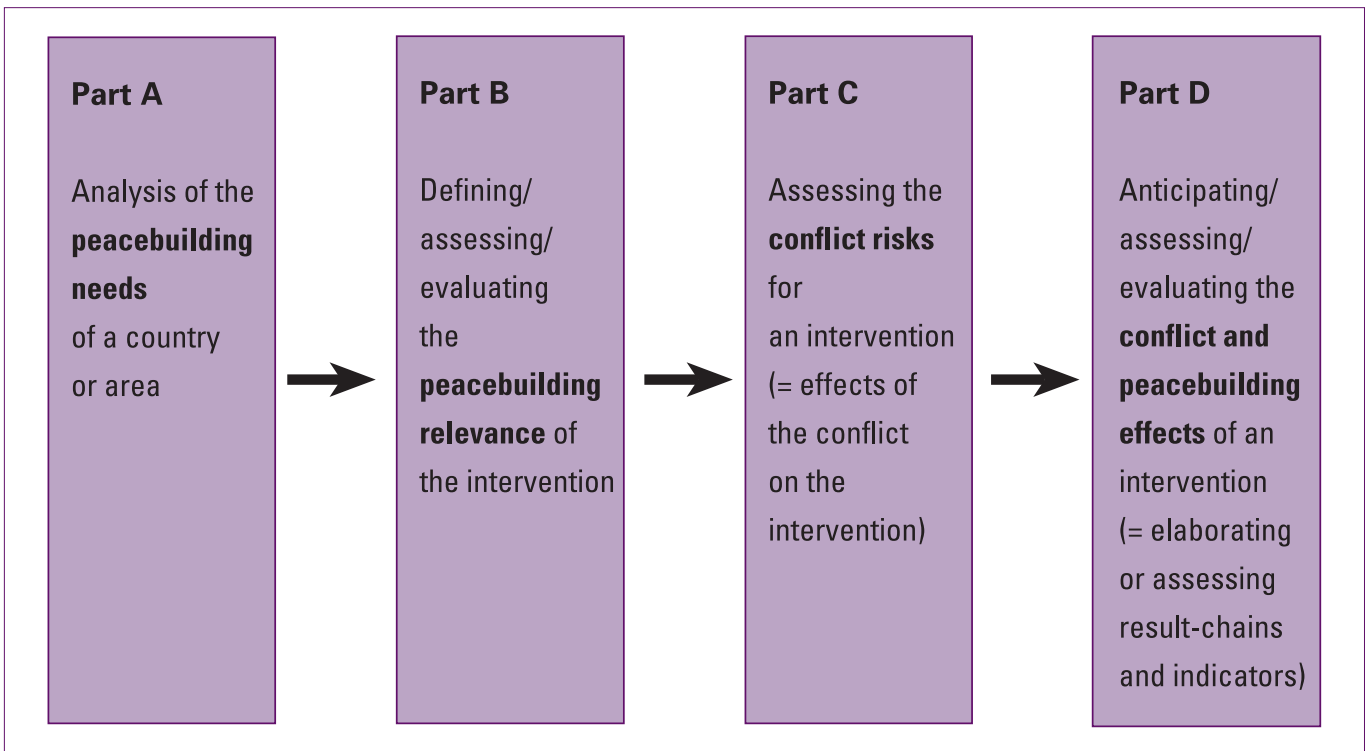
Part A

Analysis of the peacebuilding needs of a country or area

Part B

Defining/ assessing/ evaluating the peacebuilding relevance of the intervention

Part C

Assessing the conflict risks for an intervention (= effects of the conflict on the intervention)

Part D

Anticipating/ assessing/ evaluating the conflict and peacebuilding effects of an intervention (= elaborating or assessing result-chains and indicators)